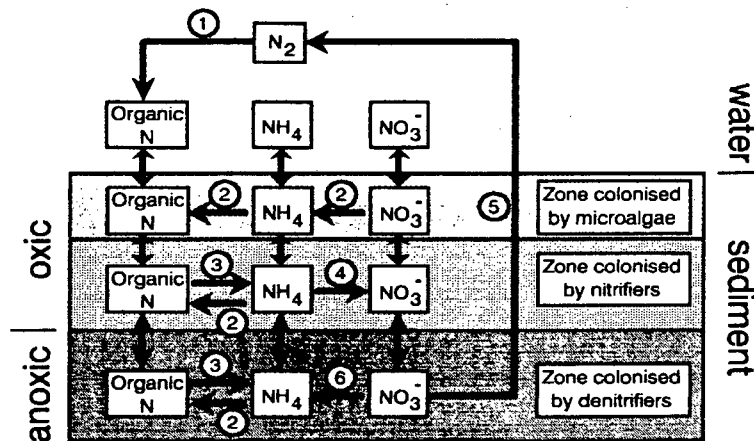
1
$N_2$
Organic N
$NH_4$
$NO_3^-$
water
2
Organic N
2
$NH_4$
$NO_3^-$
5
Zone colonised by microalgae
oxic
3
Organic N
$NH_4$
4
$NO_3^-$
2
Zone colonised by nitrifiers
sediment
anoxic
3
Organic N
$NH_4$
6
$NO_3^-$
2
Zone colonised by denitrifiers